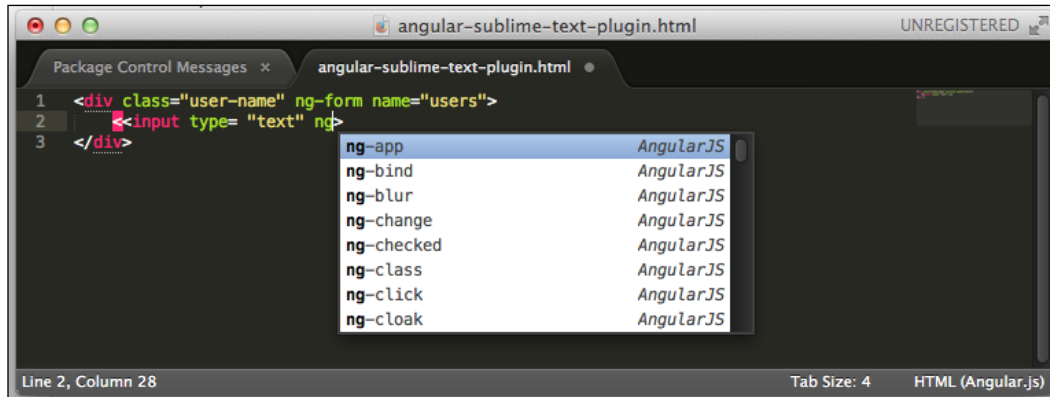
angular-sublime-text-plugin.html

UNREGISTERED

Package Control Messages ×

angular-sublime-text-plugin.html

1 <div class="user-name" ng-form name="users">
2 <<input type= "text" ng>
3 </div>

| | |
|---|---|
| ng-app | AngularJS |
| ng-bind | AngularJS |
| ng-blur | AngularJS |
| ng-change | AngularJS |
| ng-checked | AngularJS |
| ng-class | AngularJS |
| ng-click | AngularJS |
| ng-cloak | AngularJS |

Line 2, Column 28

Tab Size: 4

HTML (Angular.js)